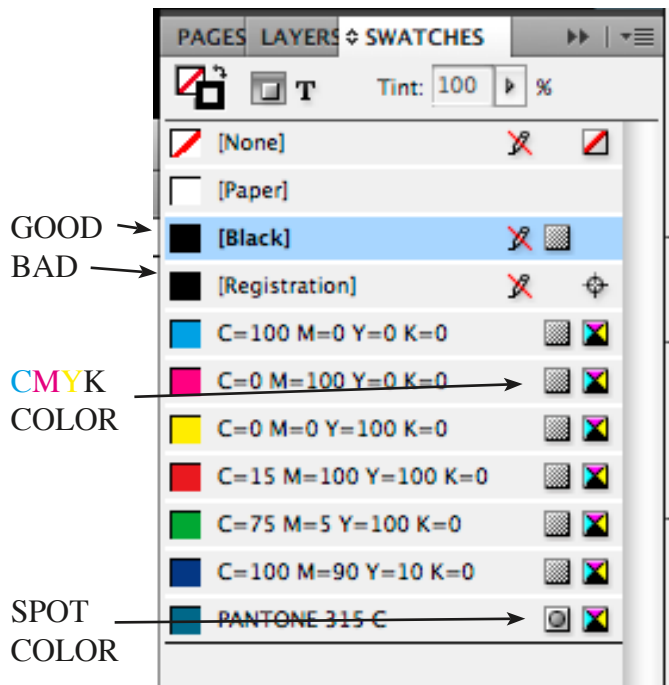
PAGES LAYERS ◇ SWATCHES

T Tint: 100 %

[None]

[Paper]

GOOD [Black]

BAD [Registration]

C=100 M=0 Y=0 K=0

CMYK COLOR

C=0 M=100 Y=0 K=0

C=0 M=0 Y=100 K=0

C=15 M=100 Y=100 K=0

C=75 M=5 Y=100 K=0

C=100 M=90 Y=10 K=0

SPOT COLOR

PANTONE 315 C